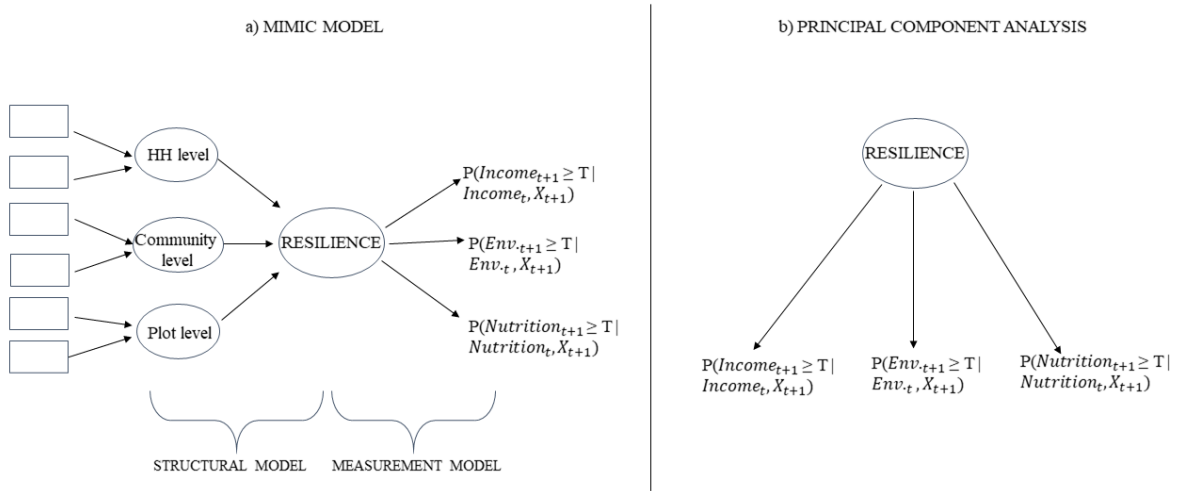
a) MIMIC MODEL

HH level

Community level

Plot level

RESILIENCE

P($Income_{t+1} \geq$ T | $Income_t, X_{t+1}$)

P($Env._{t+1} \geq$ T | $Env._t, X_{t+1}$)

P($Nutrition_{t+1} \geq$ T | $Nutrition_t, X_{t+1}$)

STRUCTURAL MODEL

MEASUREMENT MODEL

b) PRINCIPAL COMPONENT ANALYSIS

RESILIENCE

P($Income_{t+1} \geq$ T | $Income_t, X_{t+1}$)

P($Env._{t+1} \geq$ T | $Env._t, X_{t+1}$)

P($Nutrition_{t+1} \geq$ T | $Nutrition_t, X_{t+1}$)